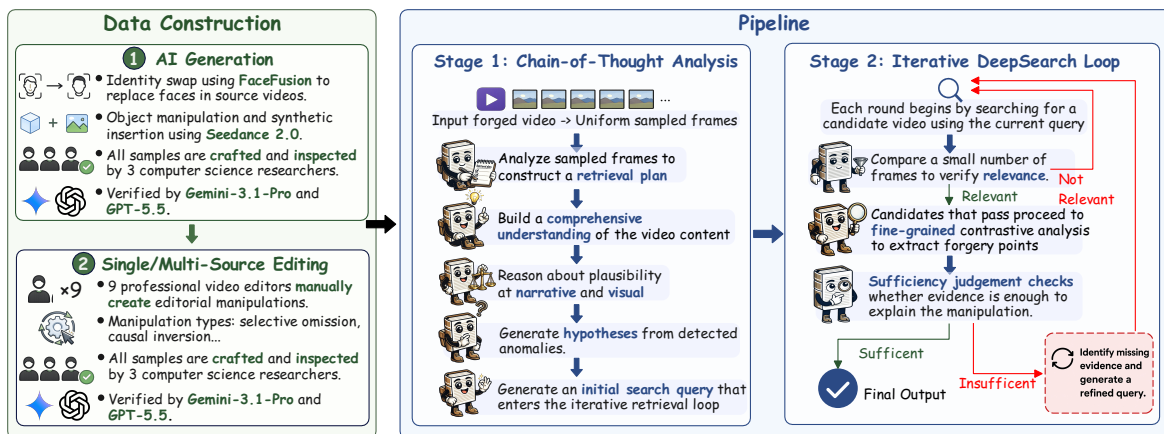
Data Construction

1 AI Generation

• Identity swap using FaceFusion to replace faces in source videos.

• Object manipulation and synthetic insertion using Seedance 2.0.

• All samples are crafted and inspected by 3 computer science researchers.

• Verified by Gemini-3.1-Pro and GPT-5.5.

2 Single/Multi-Source Editing

×9

• 9 professional video editors manually create editorial manipulations.

• Manipulation types: selective omission, causal inversion...

• All samples are crafted and inspected by 3 computer science researchers.

• Verified by Gemini-3.1-Pro and GPT-5.5.

Pipeline

Stage 1: Chain-of-Thought Analysis

...

Input forged video -> Uniform sampled frames

Analyze sampled frames to construct a retrieval plan

Build a comprehensive understanding of the video content

Reason about plausibility at narrative and visual

Generate hypotheses from detected anomalies.

Generate an initial search query that enters the iterative retrieval loop

Stage 2: Iterative DeepSearch Loop

Each round begins by searching for a candidate video using the current query

Compare a small number of frames to verify relevance.

Not Relevant

Relevant

Candidates that pass proceed to fine-grained contrastive analysis to extract forgery points

Sufficiency judgement checks whether evidence is enough to explain the manipulation.

Sufficent

Final Output

Insufficent

Identify missing evidence and generate a refined query.